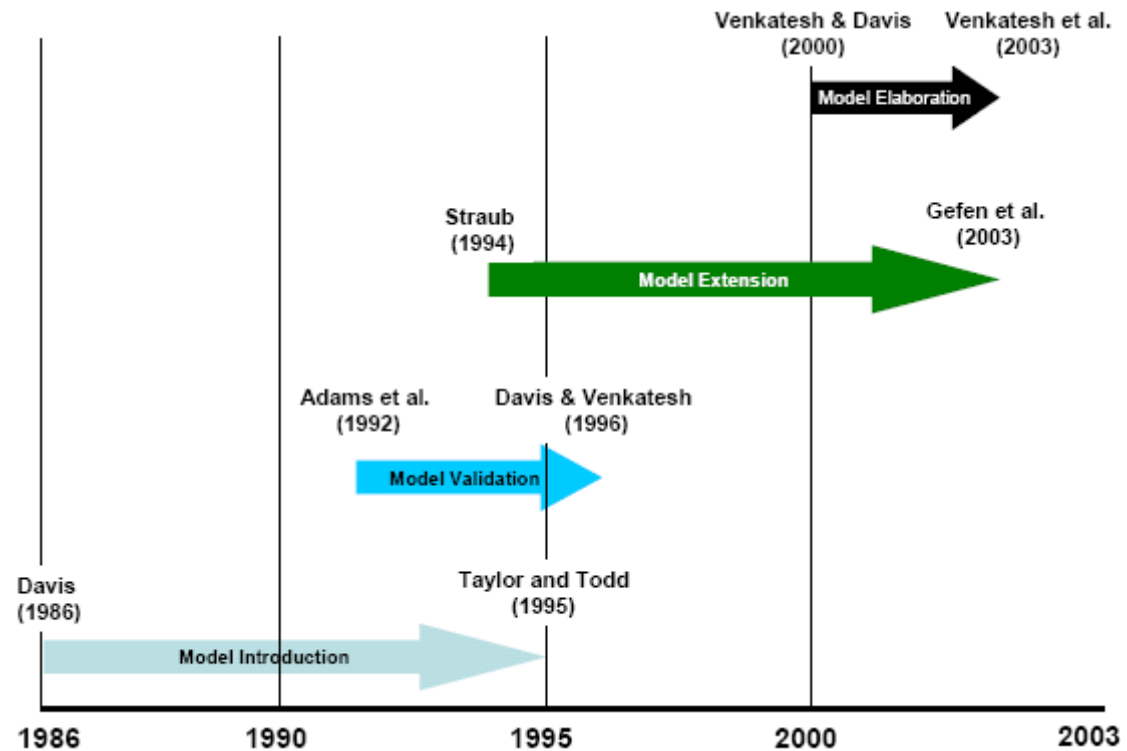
Venkatesh & Davis (2000)

Venkatesh et al. (2003)

Model Elaboration

Straub (1994)

Gefen et al. (2003)

Model Extension

Adams et al. (1992)

Davis & Venkatesh (1996)

Model Validation

Davis (1986)

Taylor and Todd (1995)

Model Introduction

1986

1990

1995

2000

2003